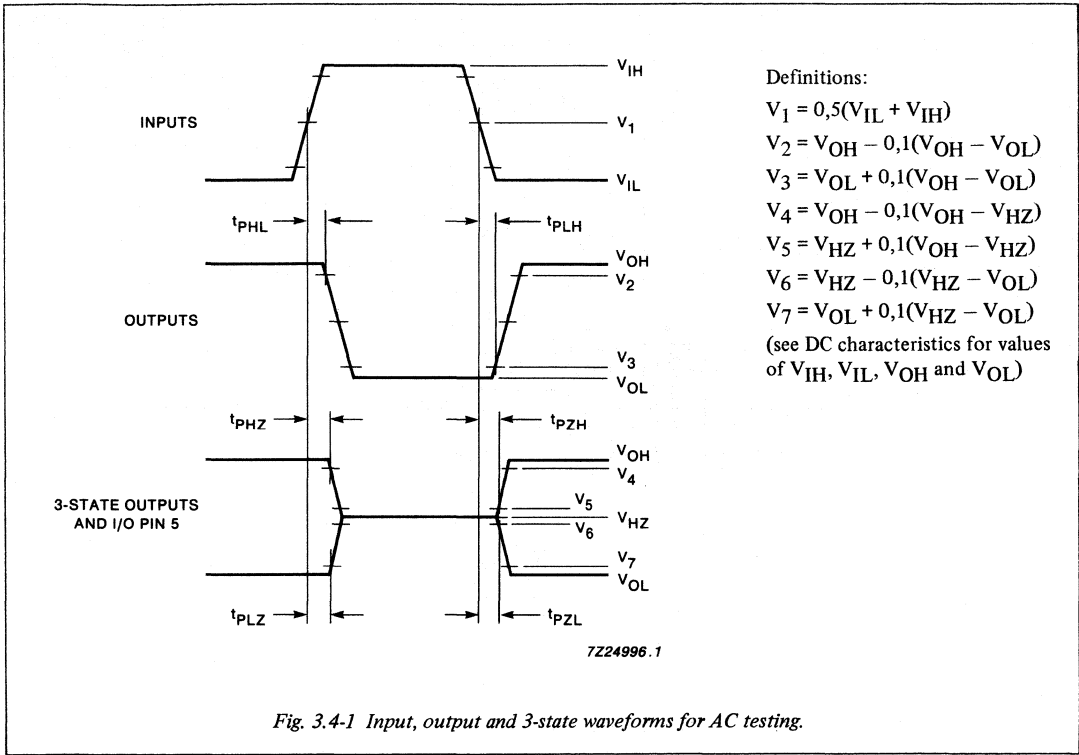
INPUTS

$V_{IH}$

$V_1$

$V_{IL}$

$t_{PHL}$

$t_{PLH}$

OUTPUTS

$V_{OH}$

$V_2$

$V_3$

$V_{OL}$

$t_{PHZ}$

$t_{PZH}$

3-STATE OUTPUTS AND I/O PIN 5

$V_{OH}$

$V_4$

$V_5$

$V_{HZ}$

$V_6$

$V_7$

$V_{OL}$

$t_{PLZ}$

$t_{PZL}$

7Z24996.1

Definitions:
$V_1 = 0,5(V_{IL} + V_{IH})$
$V_2 = V_{OH} - 0,1(V_{OH} - V_{OL})$
$V_3 = V_{OL} + 0,1(V_{OH} - V_{OL})$
$V_4 = V_{OH} - 0,1(V_{OH} - V_{HZ})$
$V_5 = V_{HZ} + 0,1(V_{OH} - V_{HZ})$
$V_6 = V_{HZ} - 0,1(V_{HZ} - V_{OL})$
$V_7 = V_{OL} + 0,1(V_{HZ} - V_{OL})$
(see DC characteristics for values of $V_{IH}$, $V_{IL}$, $V_{OH}$ and $V_{OL}$)

Fig. 3.4-1 Input, output and 3-state waveforms for AC testing.